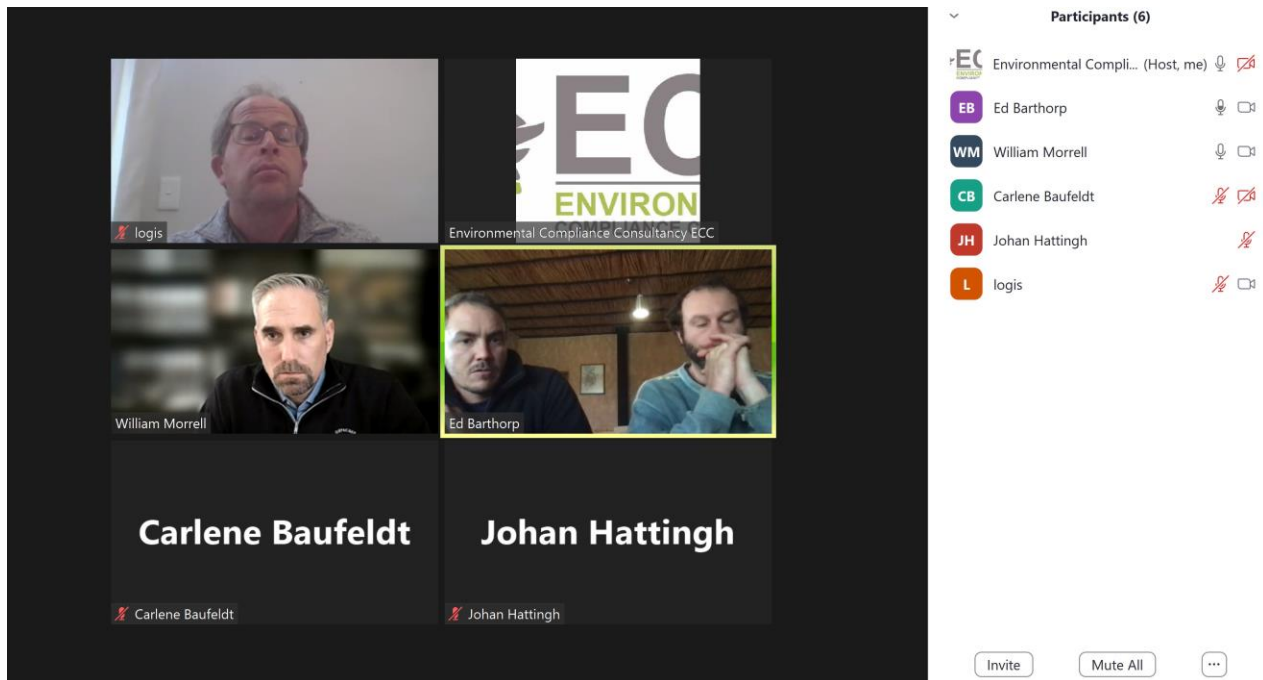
logis

EC
ENVIRON

Environmental Compliance Consultancy ECC

William Morrell

Ed Barthorp

Carlene Baufeldt

Carlene Baufeldt

Johan Hattingh

Johan Hattingh

Participants (6)

EC Environmental Compli... (Host, me)

EB Ed Barthorp

WM William Morrell

CB Carlene Baufeldt

JH Johan Hattingh

L logis

Invite

Mute All

...